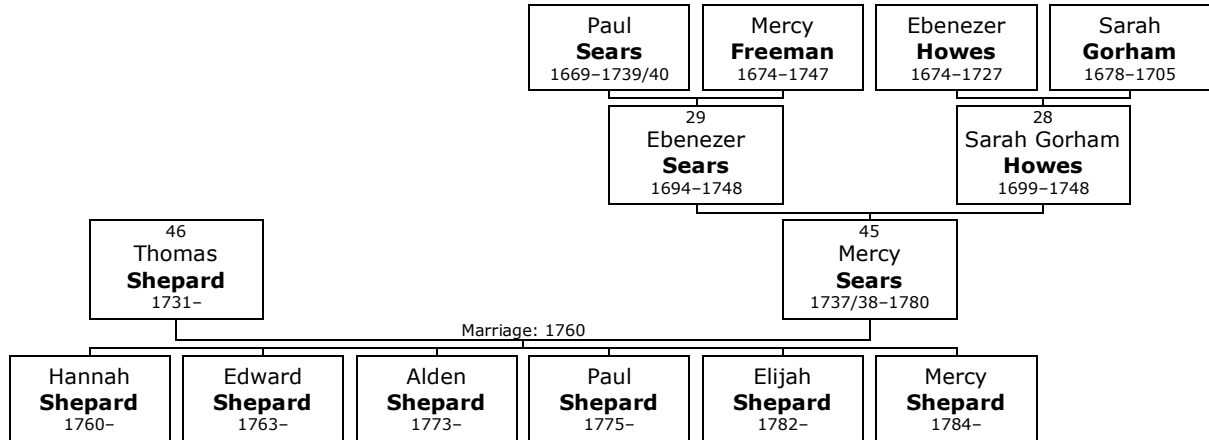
Paul
**Sears**
1669–1739/40

Mercy
**Freeman**
1674–1747

Ebenezer
**Howes**
1674–1727

Sarah
**Gorham**
1678–1705

29
Ebenezer
**Sears**
1694–1748

28
Sarah Gorham
**Howes**
1699–1748

46
Thomas
**Shepard**
1731–

45
Mercy
**Sears**
1737/38–1780

Marriage: 1760

Hannah
**Shepard**
1760–

Edward
**Shepard**
1763–

Alden
**Shepard**
1773–

Paul
**Shepard**
1775–

Elijah
**Shepard**
1782–

Mercy
**Shepard**
1784–